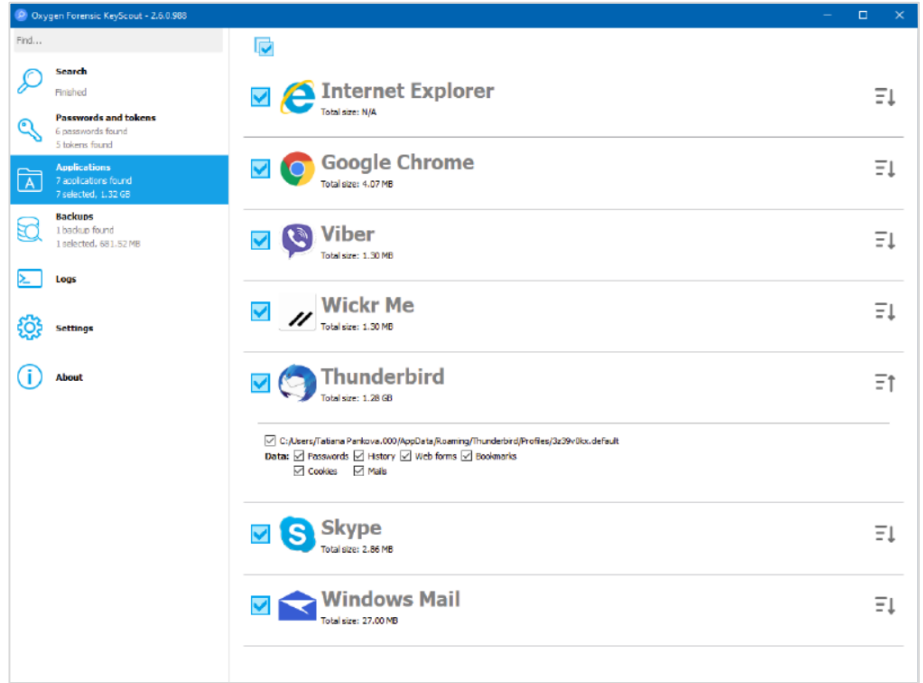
Oxygen Forensic KeyScout - 2.6.0.988

Find...

Search
Finished

Passwords and tokens
6 passwords found
5 tokens found

Applications
7 applications found
7 selected, 1.32 GB

Backups
1 backup found
1 selected, 681.52 MB

Logs

Settings

About

Internet Explorer
Total size: N/A

Google Chrome
Total size: 4.07 MB

Viber
Total size: 1.30 MB

Wickr Me
Total size: 1.30 MB

Thunderbird
Total size: 1.28 GB

C:/Users/Tatiana Pankova.000/AppData/Roaming/Thunderbird/Profiles/3z39v0kx.default
Data: Passwords History Web forms Bookmarks
Cookies Mails

Skype
Total size: 2.86 MB

Windows Mail
Total size: 27.00 MB